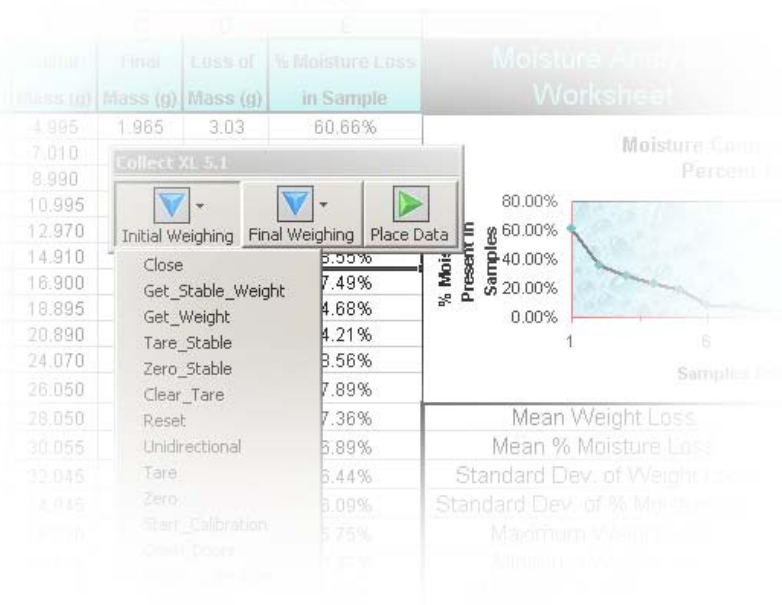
C D E

Initial Mass (g) | Final Mass (g) | Loss of Mass (g) | % Moisture Loss in Sample

4.995 1.965 3.03 60.66%
7.010
8.990
10.995
12.970
14.910 5.55%
16.900 7.49%
18.895 4.68%
20.890 4.21%
24.070 8.56%
26.050 7.89%
28.050 7.36%
30.055 6.89%
32.045 6.44%
34.045 6.09%
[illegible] 5.75%

Collect XL 5.1

Initial Weighing
Final Weighing
Place Data

Close
Get_Stable_Weight
Get_Weight
Tare_Stable
Zero_Stable
Clear_Tare
Reset
Unidirectional
Tare
Zero
Start_Calibration
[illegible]

Moisture Analysis Worksheet

Moisture Con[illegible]
Percent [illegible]

% Moisture Present in Samples

80.00%
60.00%
40.00%
20.00%
0.00%
1
6

Samples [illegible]

Mean Weight Loss
Mean % Moisture Loss
Standard Dev. of Weight Loss
Standard Dev. of % Moisture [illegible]
Maximum Weight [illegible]
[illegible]